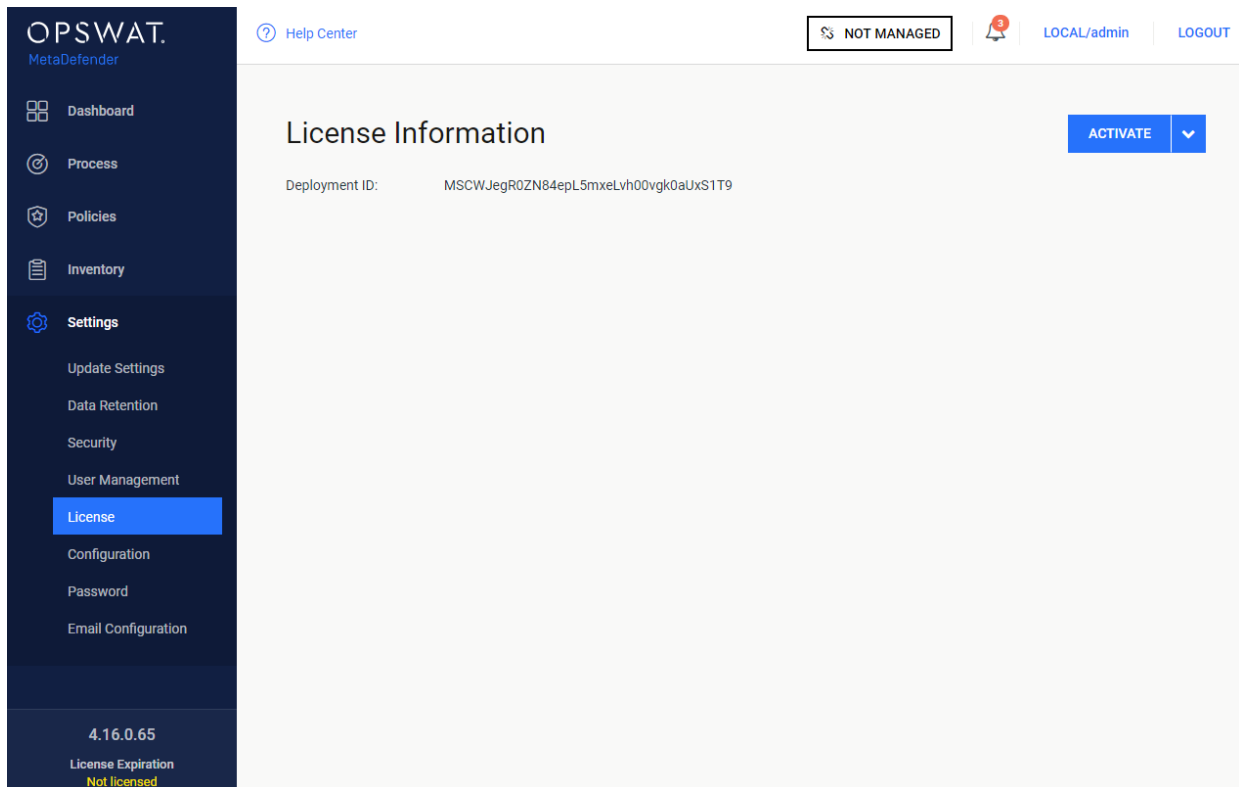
OPSWAT.
MetaDefender

Dashboard
Process
Policies
Inventory
Settings
Update Settings
Data Retention
Security
User Management
License
Configuration
Password
Email Configuration

4.16.0.65
License Expiration
Not licensed

Help Center
NOT MANAGED
3
LOCAL/admin
LOGOUT

License Information
ACTIVATE

Deployment ID: MSCWJegR0ZN84epL5mxeLvh00vgk0aUxS1T9